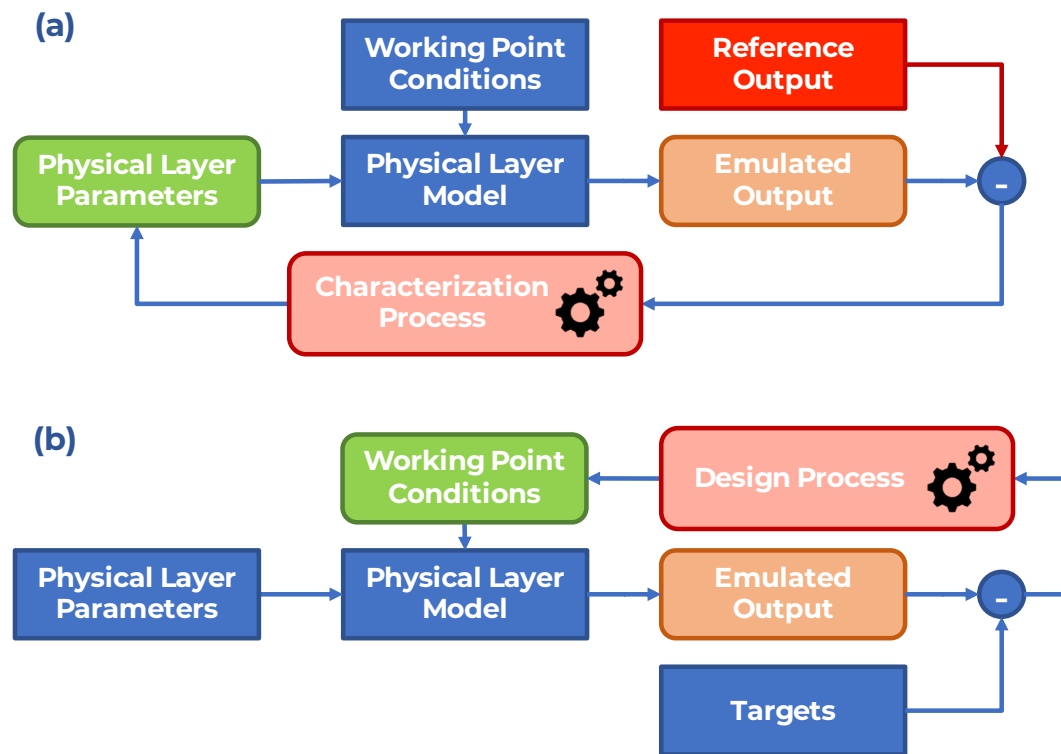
(a)

Working Point Conditions

Reference Output

Physical Layer Parameters

Physical Layer Model

Emulated Output

-

Characterization Process

(b)

Working Point Conditions

Design Process

Physical Layer Parameters

Physical Layer Model

Emulated Output

-

Targets